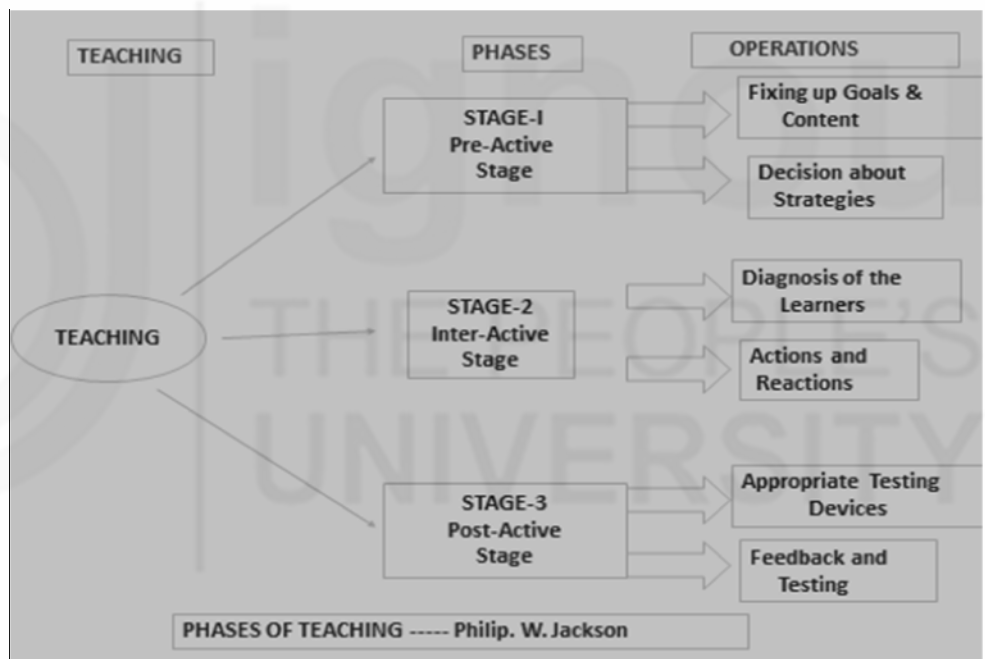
TEACHING

PHASES

OPERATIONS

TEACHING

STAGE-I
Pre-Active
Stage

Fixing up Goals & Content

Decision about Strategies

STAGE-2
Inter-Active
Stage

Diagnosis of the Learners

Actions and Reactions

STAGE-3
Post-Active
Stage

Appropriate Testing Devices

Feedback and Testing

PHASES OF TEACHING ----- Philip. W. Jackson

ignou
THE PEOPLE'S
UNIVERSITY